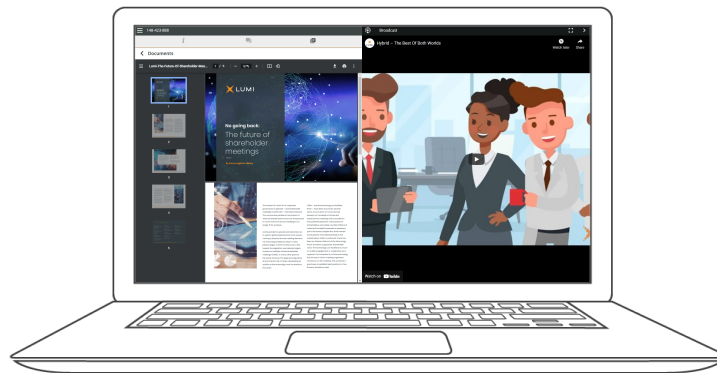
148-423-888

< Documents

Lumi The Future of Shareholder Mee...

LUMI

No going back
The future of shareholder meetings

Broadcast

Hybrid - The Best Of Both Worlds

Watch later

Share

Watch on YouTube